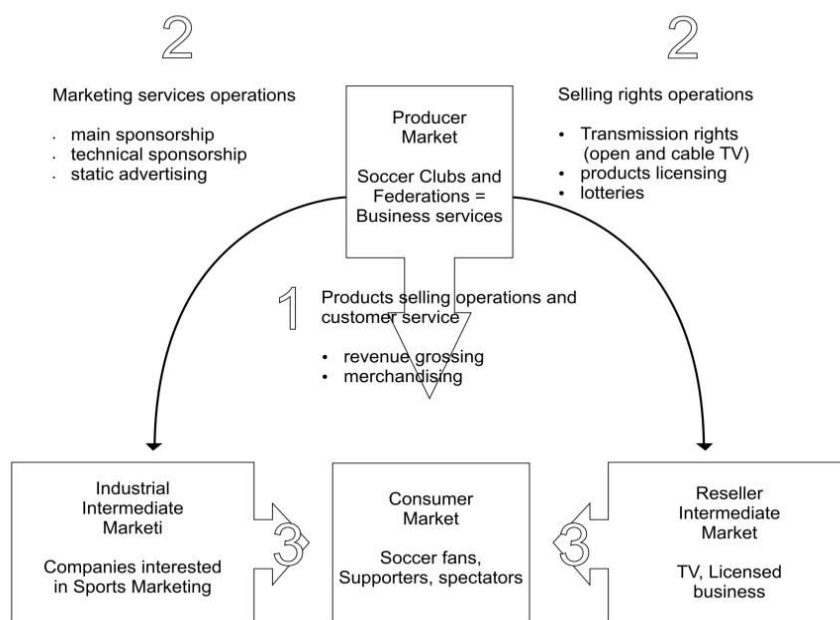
2

Marketing services operations

- main sponsorship
- technical sponsorship
- static advertising

Producer Market

Soccer Clubs and Federations = Business services

2

Selling rights operations

- Transmission rights (open and cable TV)
- products licensing
- lotteries

1

Products selling operations and customer service

- revenue grossing
- merchandising

Industrial Intermediate Marketi

Companies interested in Sports Marketing

3

Consumer Market

Soccer fans, Supporters, spectators

3

Reseller Intermediate Market

TV, Licensed business